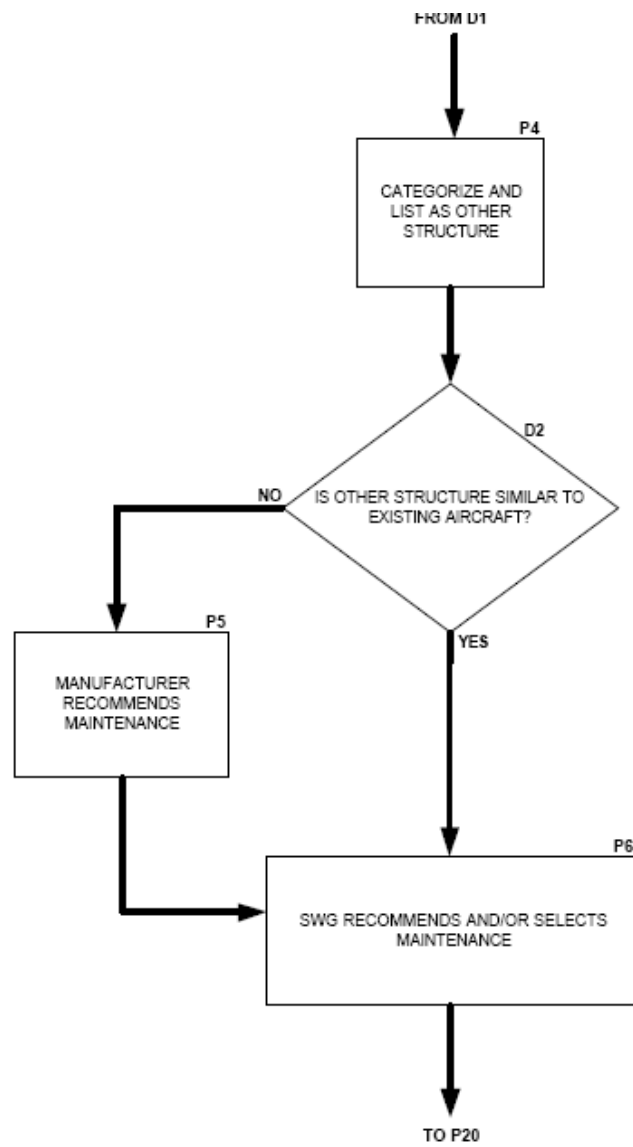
FROM D1

P4

CATEGORIZE AND LIST AS OTHER STRUCTURE

D2

NO

IS OTHER STRUCTURE SIMILAR TO EXISTING AIRCRAFT?

P5

MANUFACTURER RECOMMENDS MAINTENANCE

YES

P6

SWG RECOMMENDS AND/OR SELECTS MAINTENANCE

TO P20